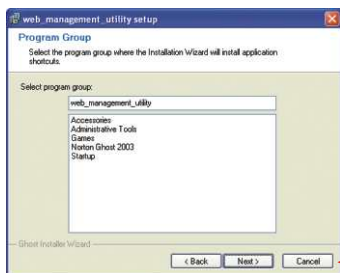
web_management_utility setup

Program Group

Select the program group where the Installation Wizard will install application shortcuts.

Select program group:

web_management_utility

Accessories
Administrative Tools
Games
Norton Ghost 2003
Startup

Ghost Installer Wizard

< Back
Next >
Cancel